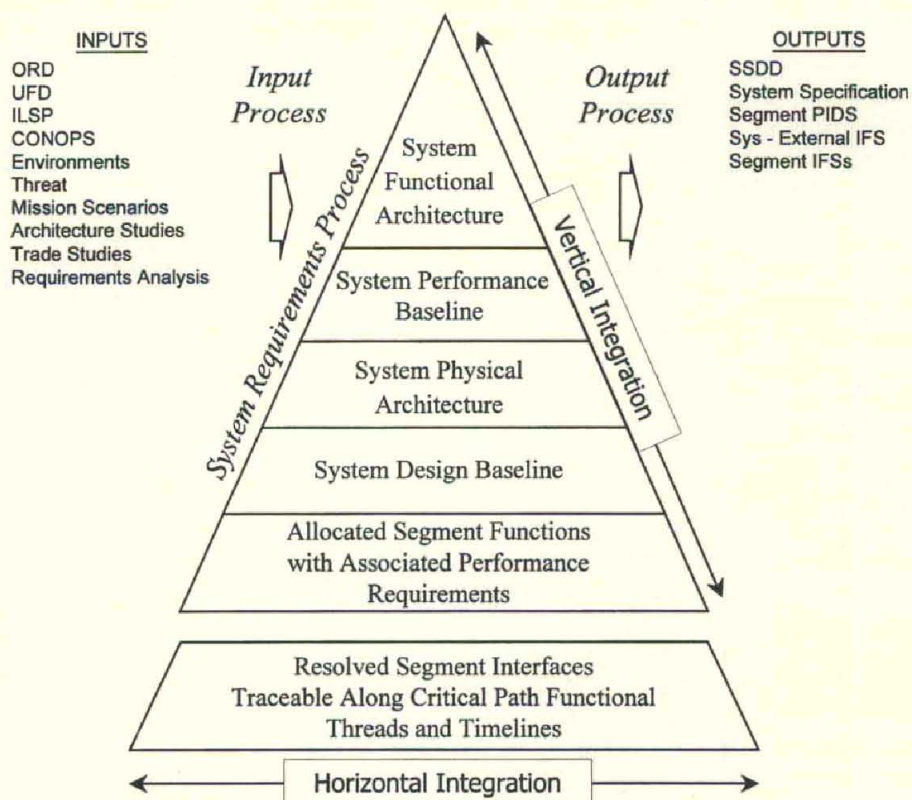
INPUTS
ORD
UFD
ILSP
CONOPS
Environments
Threat
Mission Scenarios
Architecture Studies
Trade Studies
Requirements Analysis

Input Process

System Requirements Process

System Functional Architecture

System Performance Baseline

System Physical Architecture

System Design Baseline

Allocated Segment Functions with Associated Performance Requirements

Vertical Integration

Output Process

OUTPUTS
SSDD
System Specification
Segment PIDS
Sys - External IFS
Segment IFSs

Resolved Segment Interfaces Traceable Along Critical Path Functional Threads and Timelines

Horizontal Integration